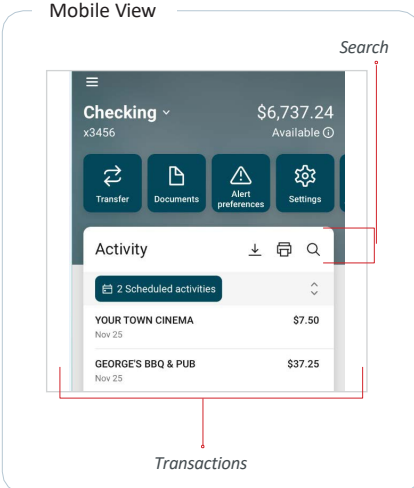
Mobile View

Search

Checking

x3456

$6,737.24

Available

Transfer

Documents

Alert preferences

Settings

Activity

2 Scheduled activities

YOUR TOWN CINEMA

Nov 25

$7.50

GEORGE'S BBQ & PUB

Nov 25

$37.25

Transactions